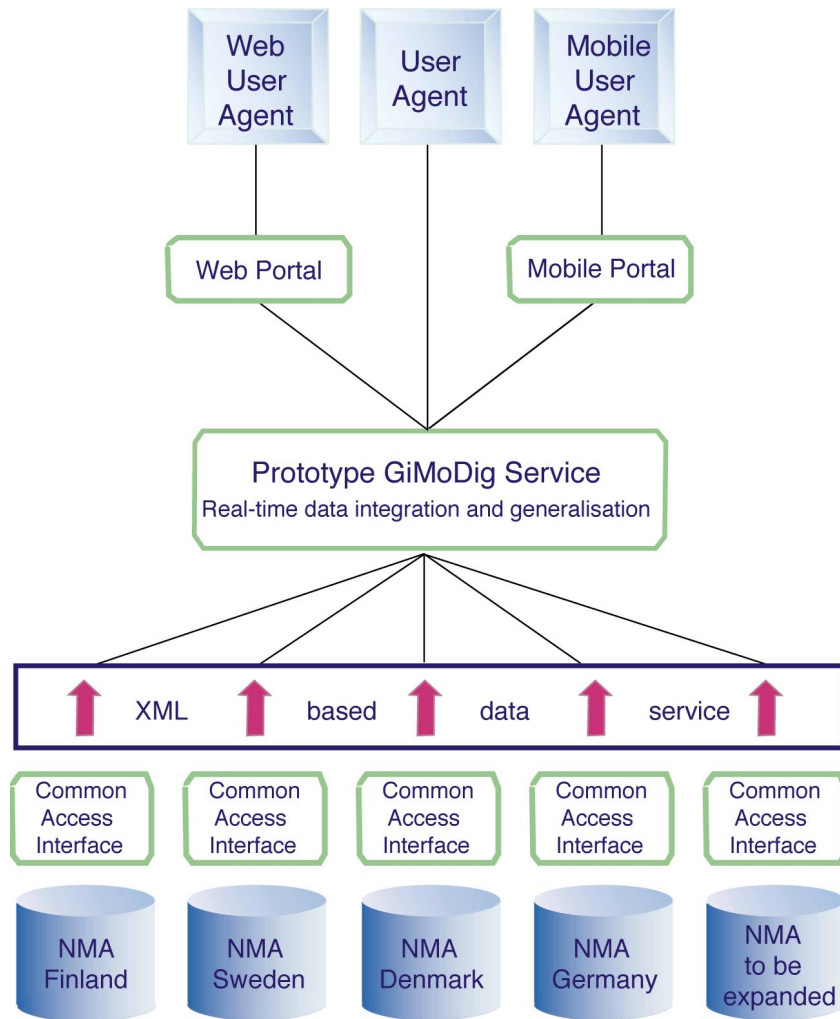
Web User Agent

User Agent

Mobile User Agent

Web Portal

Mobile Portal

Prototype GiMoDig Service
Real-time data integration and generalisation

XML based data service

Common Access Interface

Common Access Interface

Common Access Interface

Common Access Interface

Common Access Interface

NMA Finland

NMA Sweden

NMA Denmark

NMA Germany

NMA to be expanded